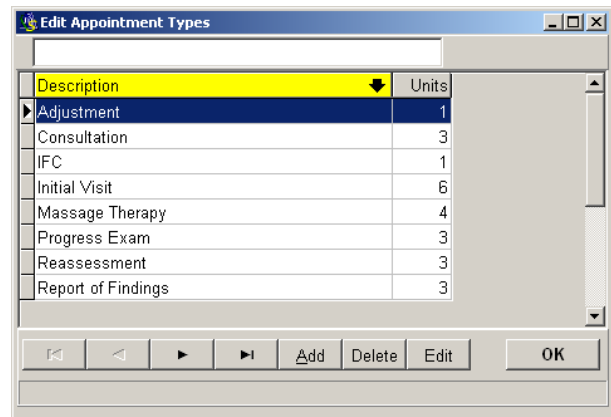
Edit Appointment Types

| Description | Units |
|---|---|
| Adjustment | 1 |
| Consultation | 3 |
| IFC | 1 |
| Initial Visit | 6 |
| Massage Therapy | 4 |
| Progress Exam | 3 |
| Reassessment | 3 |
| Report of Findings | 3 |

Add Delete Edit OK